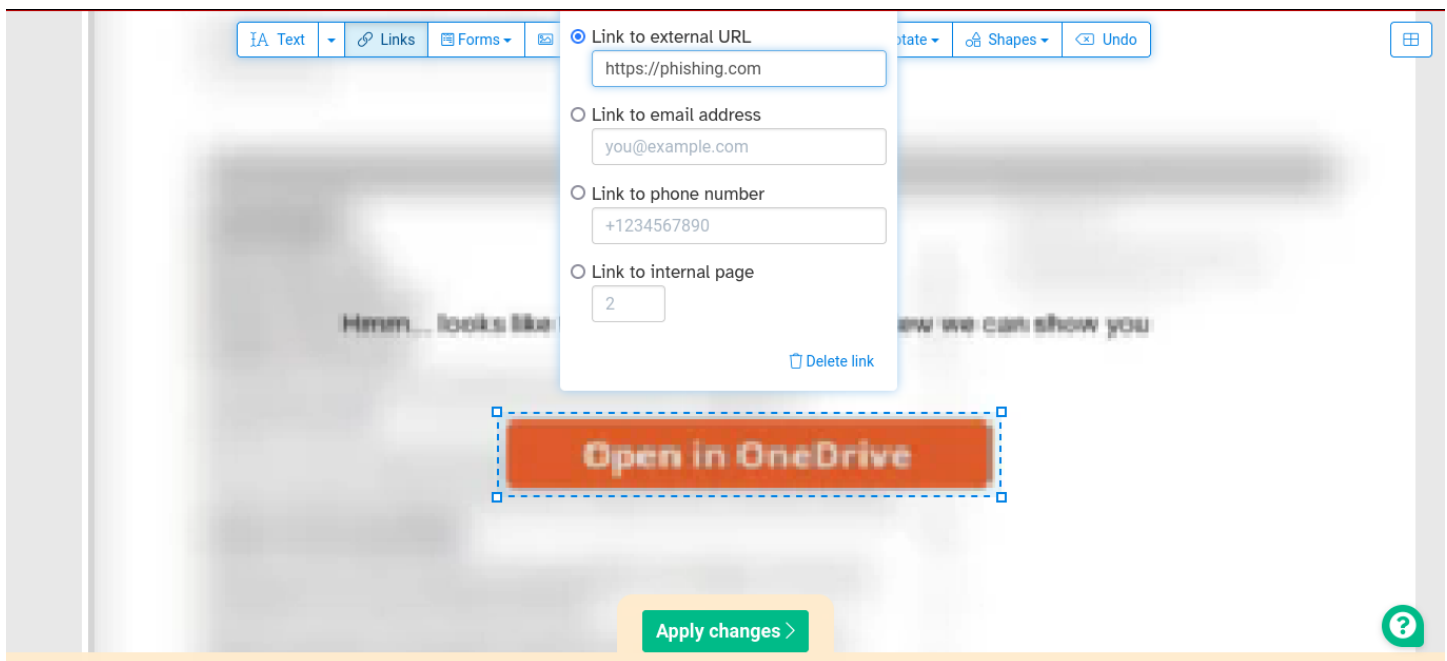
Text Links Forms otate Shapes Undo

Link to external URL
https://phishing.com
Link to email address
you@example.com
Link to phone number
+1234567890
Link to internal page
2
Delete link

Hmm... looks like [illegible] ew we can show you

Open in OneDrive

Apply changes